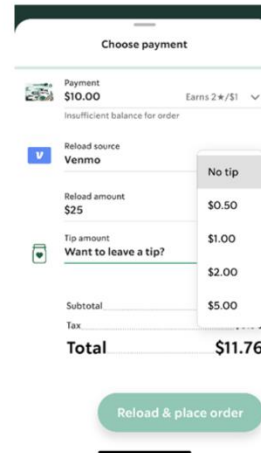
Choose payment

Payment
$10.00
Earns 2★/$1
Insufficient balance for order

Reload source
Venmo

Reload amount
$25

Tip amount
Want to leave a tip?

No tip
$0.50
$1.00
$2.00
$5.00

Subtotal
Tax
Total
$11.76

Reload & place order